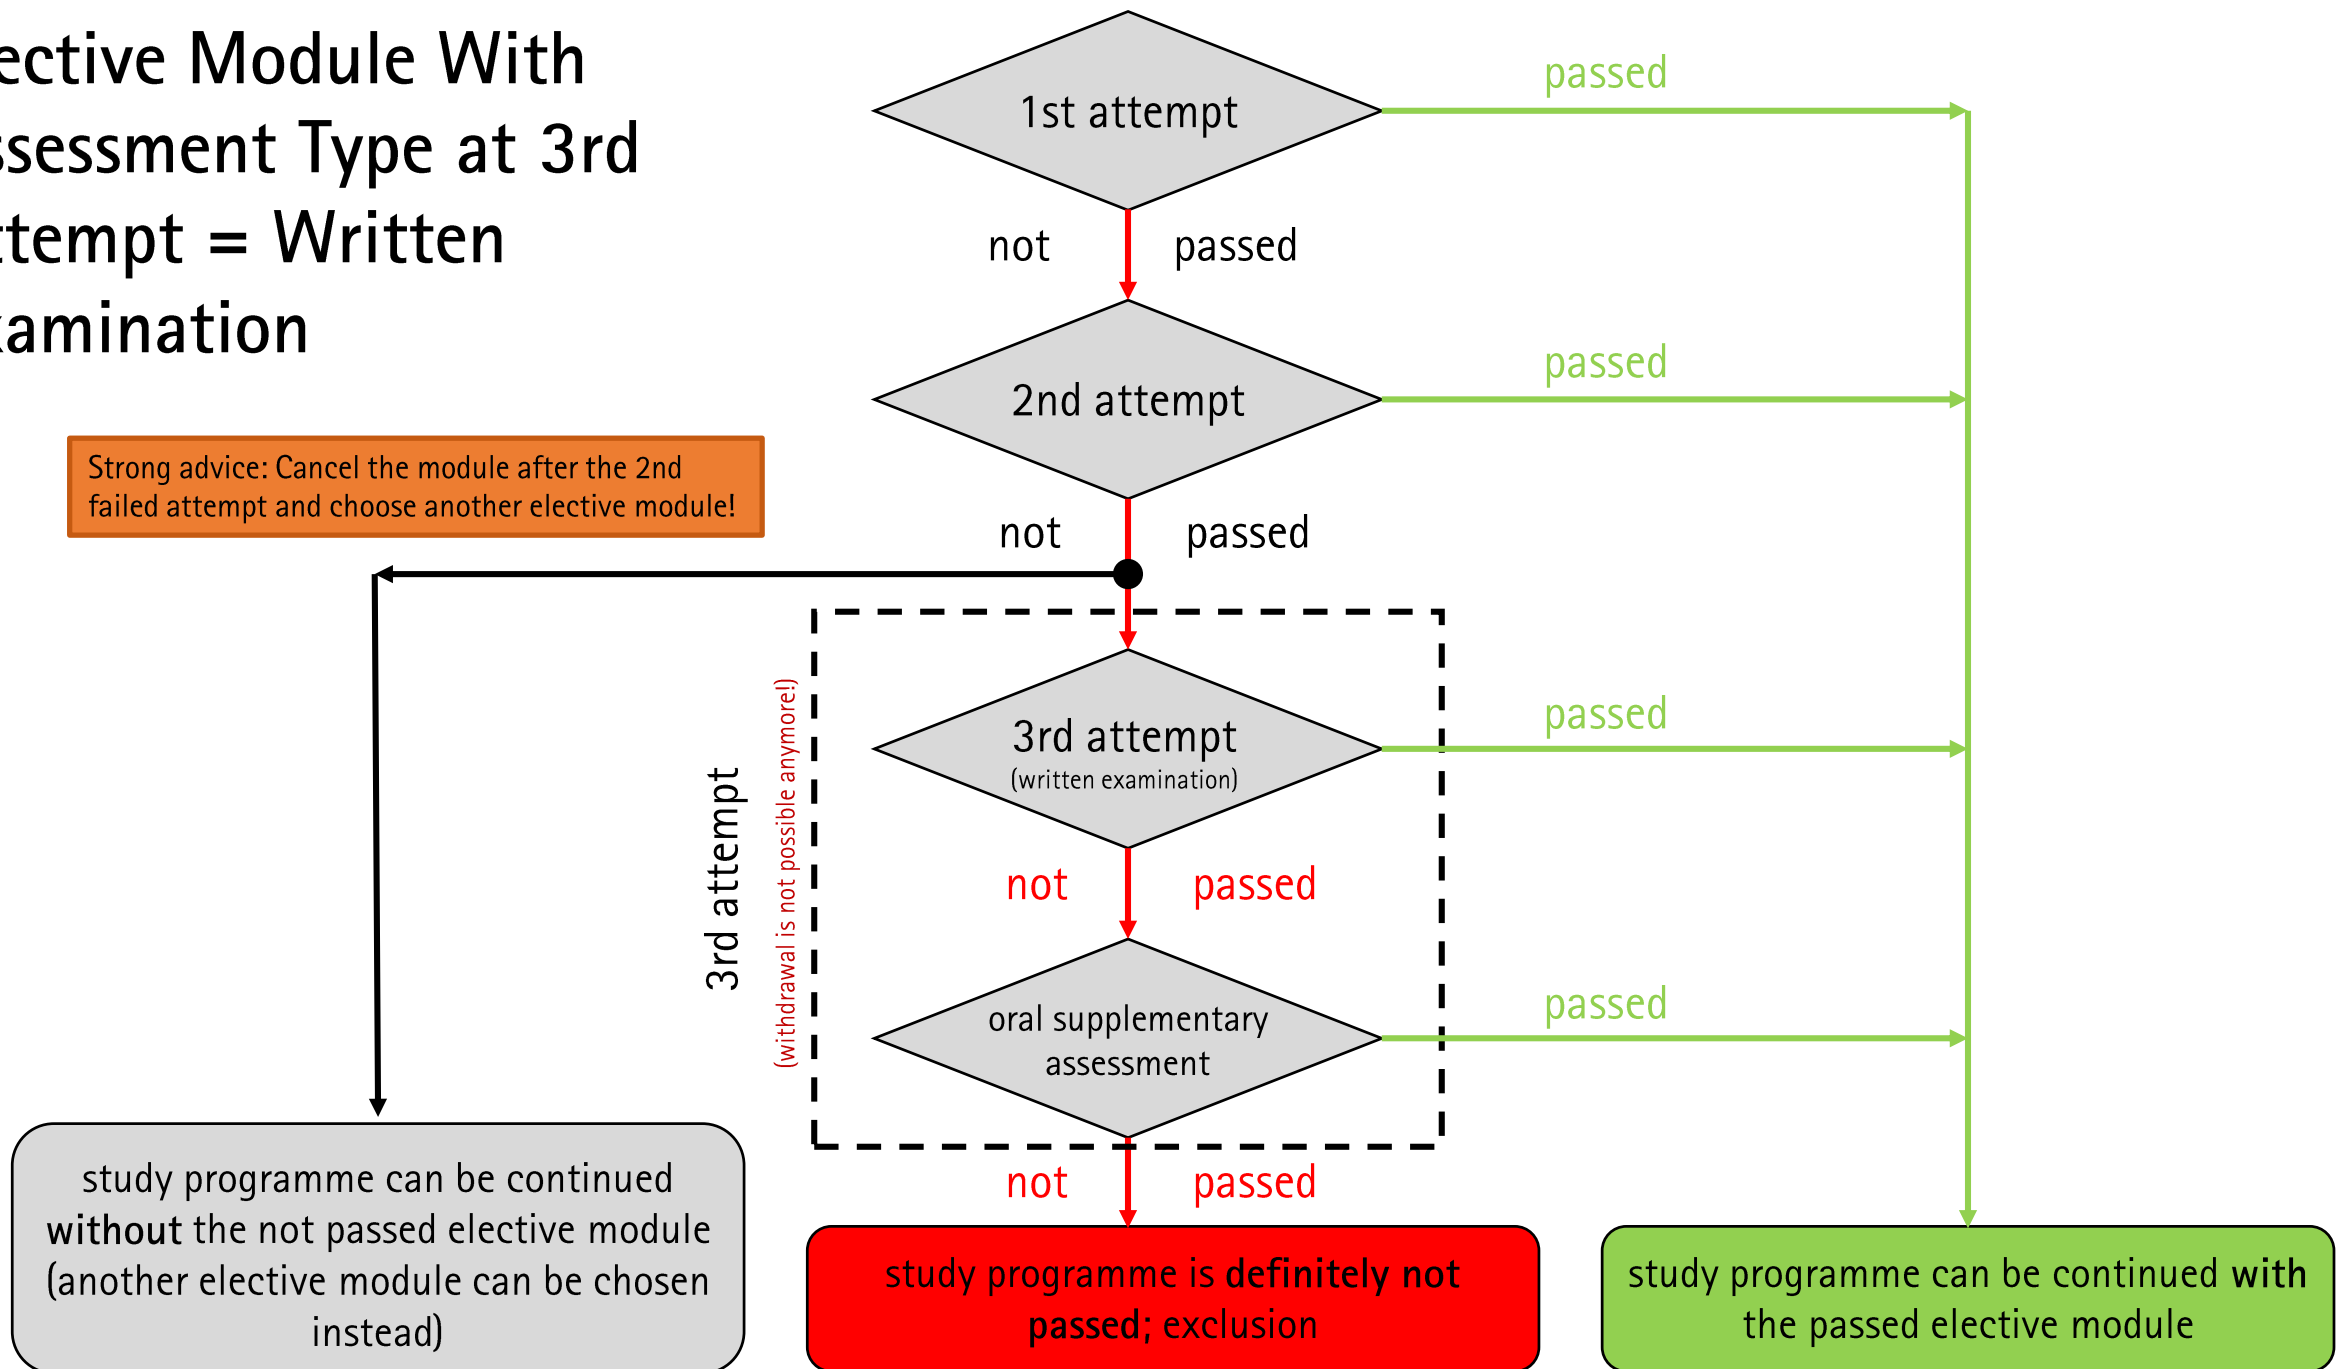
ective Module With
ssessment Type at 3rd
ttempt = Written
amination

Strong advice: Cancel the module after the 2nd failed attempt and choose another elective module!

1st attempt

passed

not passed

2nd attempt

passed

not passed

3rd attempt
(withdrawal is not possible anymore!)

3rd attempt
(written examination)

passed

not passed

oral supplementary assessment

passed

not passed

study programme can be continued **without** the not passed elective module (another elective module can be chosen instead)

study programme is **definitely not passed**; exclusion

study programme can be continued **with** the passed elective module